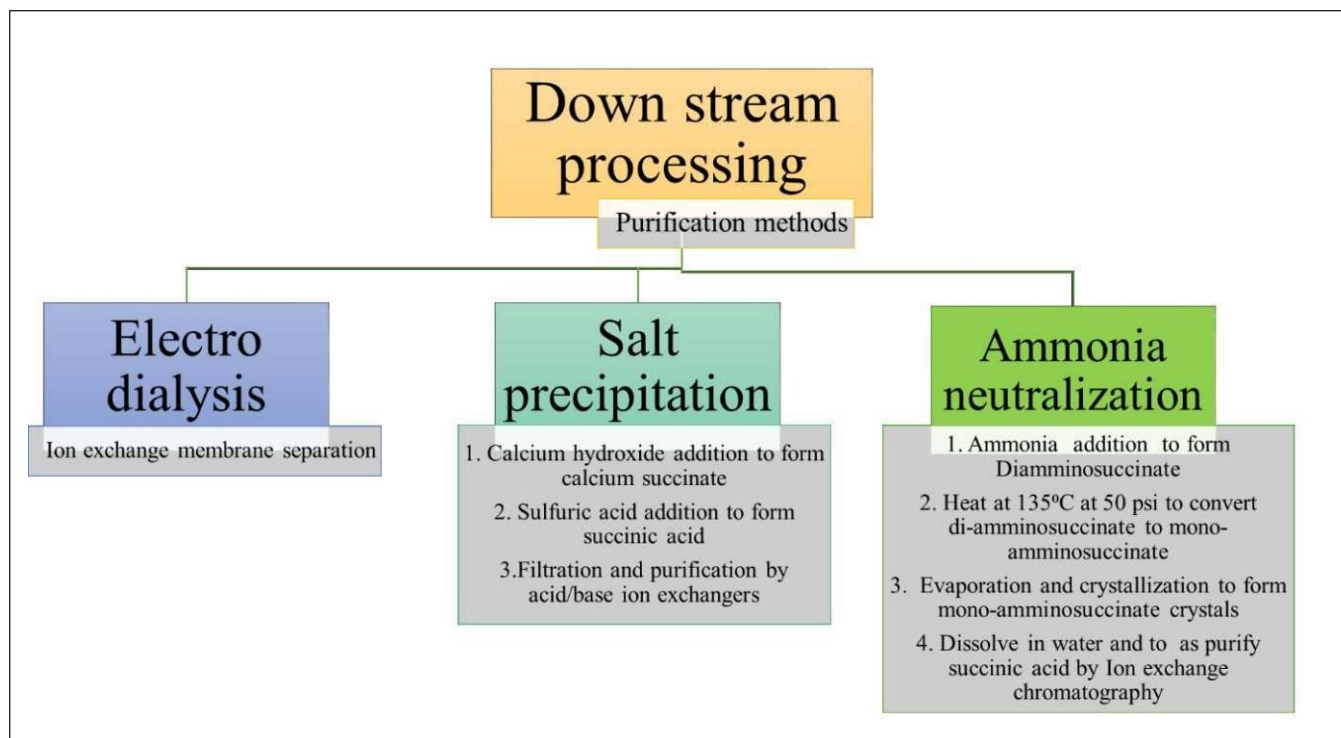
Down stream processing

Purification methods

Electro dialysis

Ion exchange membrane separation

Salt precipitation

1. Calcium hydroxide addition to form calcium succinate

2. Sulfuric acid addition to form succinic acid

3.Filtration and purification by acid/base ion exchangers

Ammonia neutralization

1. Ammonia addition to form Diamminosuccinate

2. Heat at 135ºC at 50 psi to convert di-amminosuccinate to mono-amminosuccinate

3. Evaporation and crystallization to form mono-amminosuccinate crystals

4. Dissolve in water and to as purify succinic acid by Ion exchange chromatography